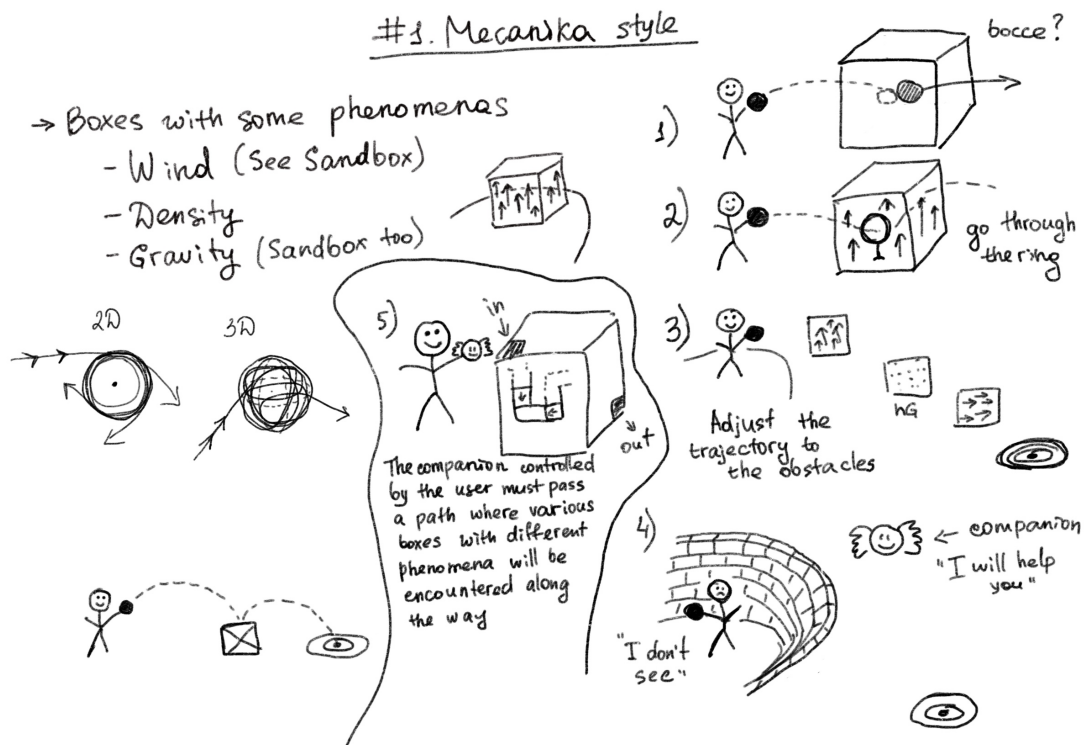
#1. Mecanika style

bocce?

→ Boxes with some phenomenas
- Wind (See Sandbox)
- Density
- Gravity (Sandbox too)

1)

2)

go through the ring

2D

3D

5)

in

out

The companion controlled by the user must pass a path where various boxes with different phenomena will be encountered along the way

3)

Adjust the trajectory to the obstacles

nG

4)

"I don't see"

← companion
"I will help you"